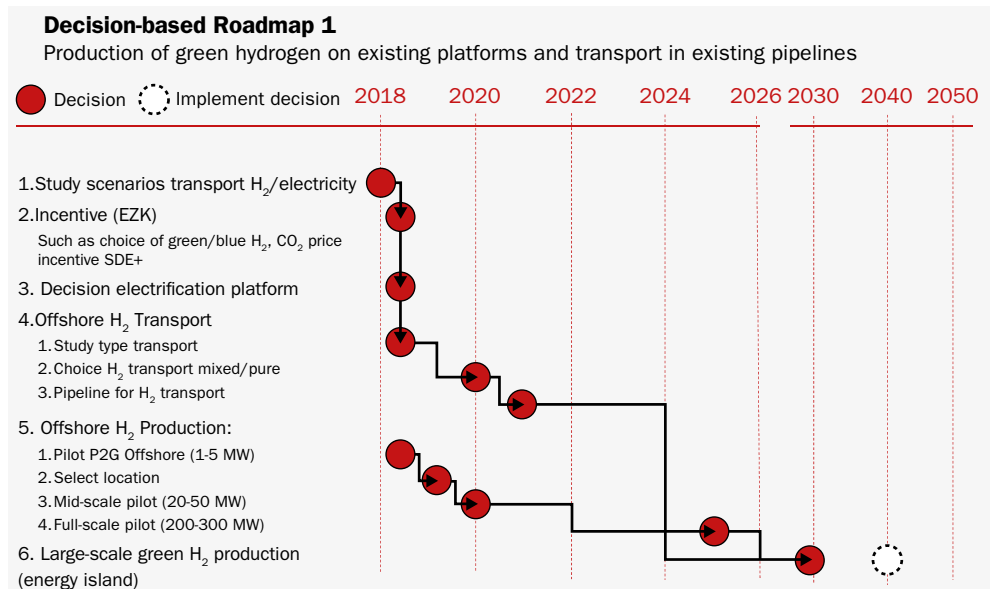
**Decision-based Roadmap 1**
Production of green hydrogen on existing platforms and transport in existing pipelines

Decision Implement decision 2018 2020 2022 2024 2026 2030 2040 2050

1.Study scenarios transport $H_2$/electricity
2.Incentive (EZK)
Such as choice of green/blue $H_2$, $CO_2$ price incentive SDE+
3. Decision electrification platform
4.Offshore $H_2$ Transport
1.Study type transport
2.Choice $H_2$ transport mixed/pure
3.Pipeline for $H_2$ transport
5. Offshore $H_2$ Production:
1.Pilot P2G Offshore (1-5 MW)
2.Select location
3.Mid-scale pilot (20-50 MW)
4.Full-scale pilot (200-300 MW)
6. Large-scale green $H_2$ production (energy island)